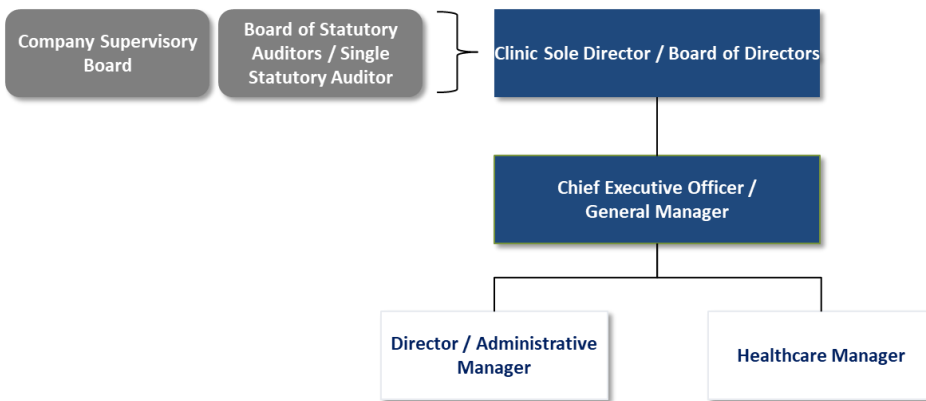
Company Supervisory Board

Board of Statutory Auditors / Single Statutory Auditor

Clinic Sole Director / Board of Directors

Chief Executive Officer / General Manager

Director / Administrative Manager

Healthcare Manager